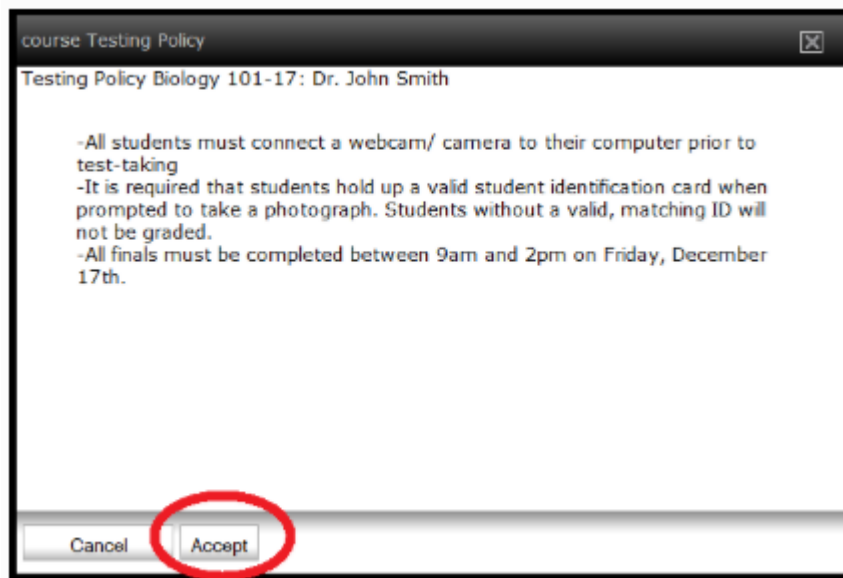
course Testing Policy

Testing Policy Biology 101-17: Dr. John Smith

-All students must connect a webcam/ camera to their computer prior to test-taking
-It is required that students hold up a valid student identification card when prompted to take a photograph. Students without a valid, matching ID will not be graded.
-All finals must be completed between 9am and 2pm on Friday, December 17th.

Cancel Accept